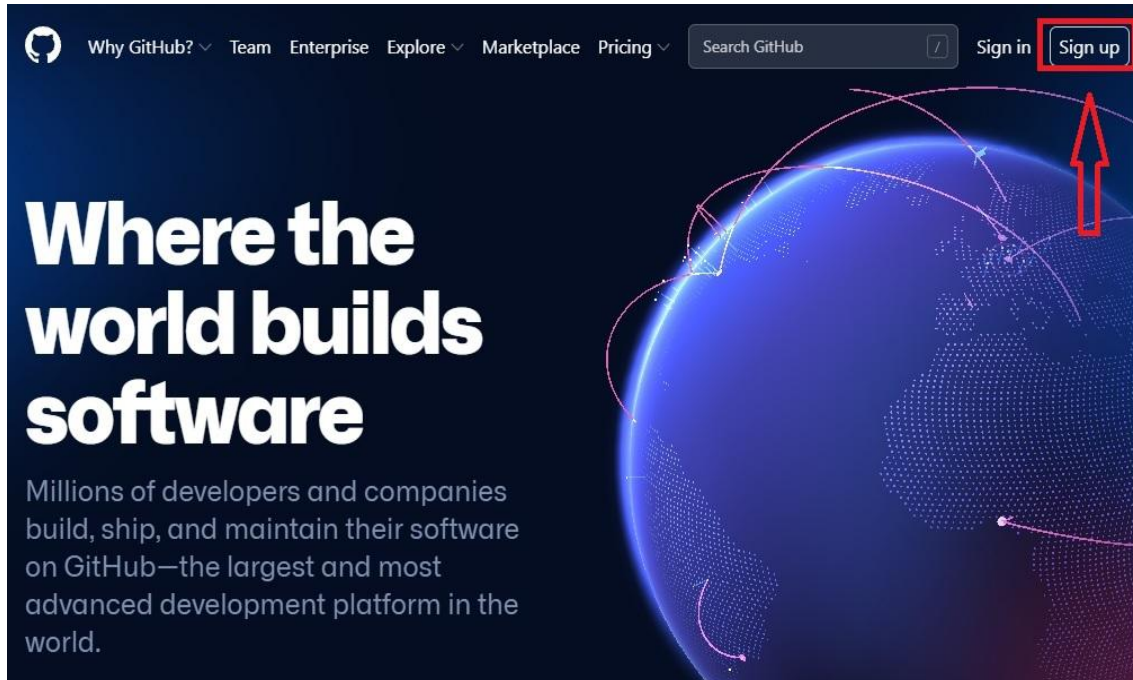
Why GitHub? Team Enterprise Explore Marketplace Pricing Search GitHub / Sign in Sign up

Where the world builds software

Millions of developers and companies build, ship, and maintain their software on GitHub—the largest and most advanced development platform in the world.